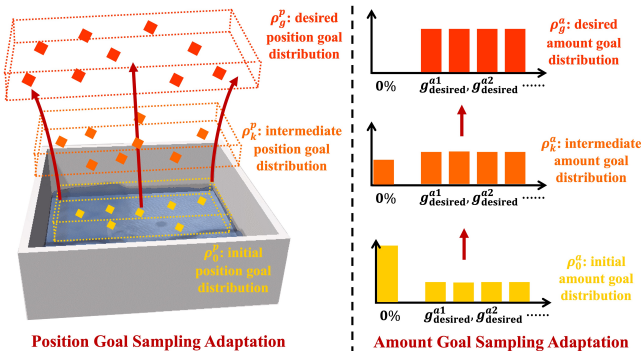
$\rho_g^p$: desired position goal distribution

$\rho_k^p$: intermediate position goal distribution

$\rho_0^p$: initial position goal distribution

Position Goal Sampling Adaptation

0%

$g_{\text{desired}}^{a1}, g_{\text{desired}}^{a2}$ ……

$\rho_g^a$: desired amount goal distribution

$g_{\text{desired}}^{a1}, g_{\text{desired}}^{a2}$ ……

$\rho_k^a$: intermediate amount goal distribution

0%

$g_{\text{desired}}^{a1}, g_{\text{desired}}^{a2}$ ……

$\rho_0^a$: initial amount goal distribution

Amount Goal Sampling Adaptation